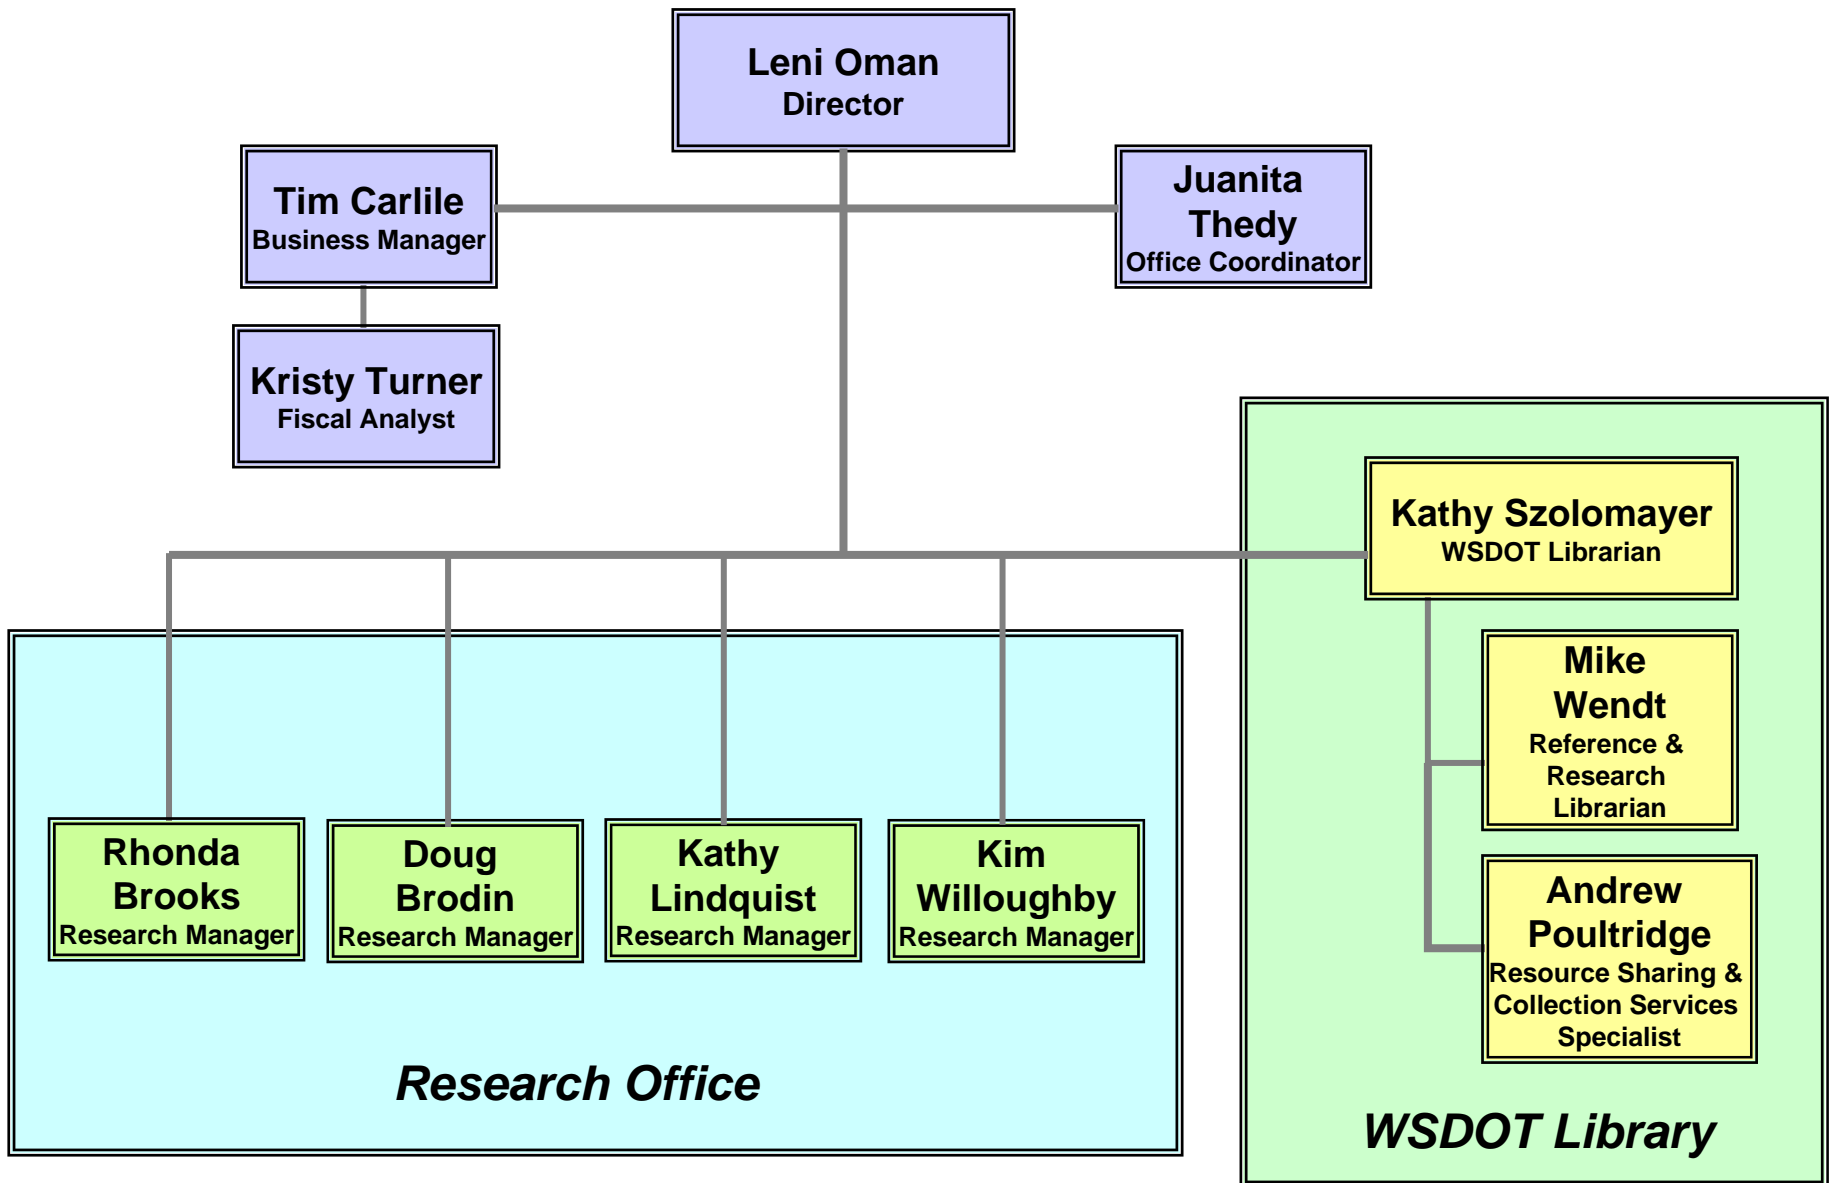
Leni Oman
Director

Tim Carlile
Business Manager

Juanita Thedy
Office Coordinator

Kristy Turner
Fiscal Analyst

Kathy Szolomayer
WSDOT Librarian

Mike Wendt
Reference & Research Librarian

Andrew Poultridge
Resource Sharing & Collection Services Specialist

Rhonda Brooks
Research Manager

Doug Brodin
Research Manager

Kathy Lindquist
Research Manager

Kim Willoughby
Research Manager

Research Office

WSDOT Library